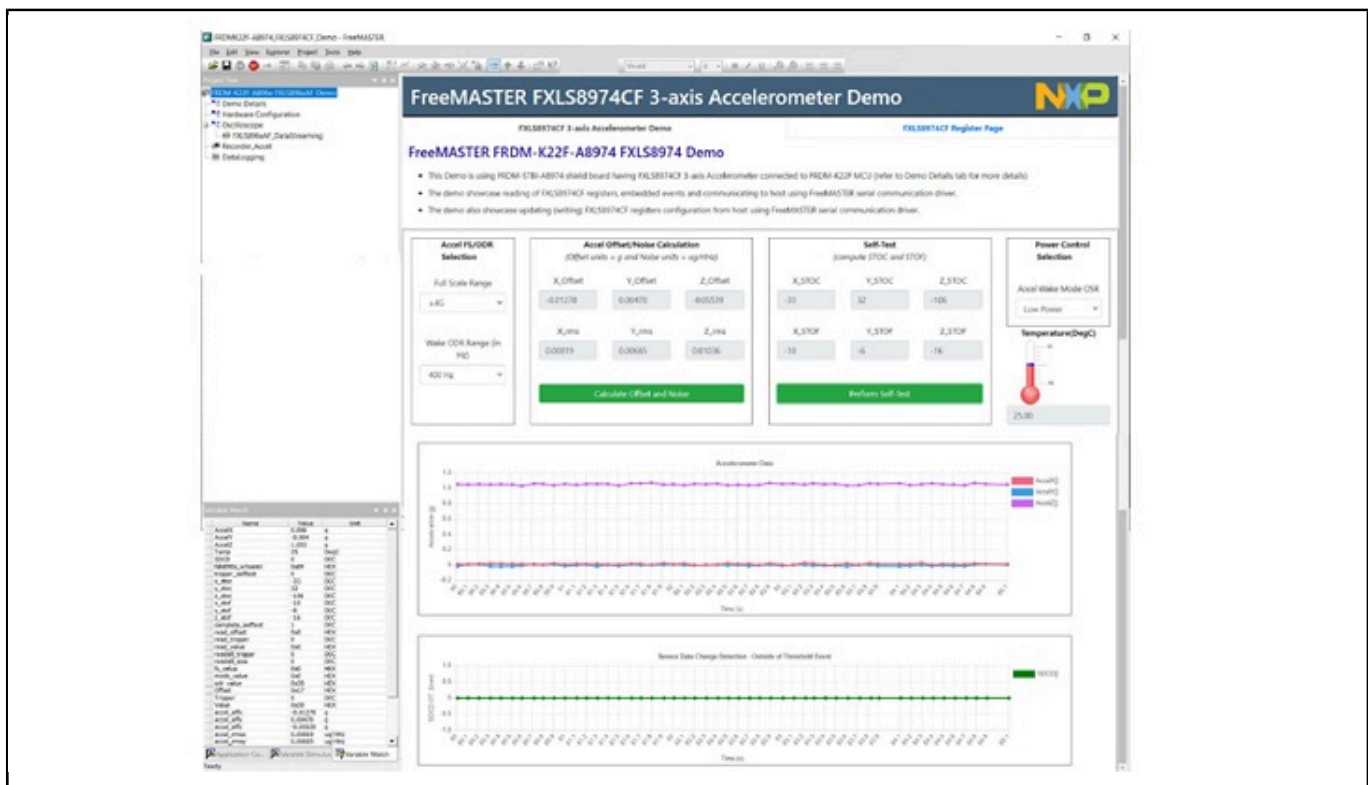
FRDM-K22F-A8974_FXLS8974CF_Demo - FreeMASTER

File Edit View Explorer Project Tools Help

Project Tree

FRDM-K22F-A8974a-FXLS8974CF Demo
Demo Details
Hardware Configuration
Oscilloscope
FXLS8974CF_DataStreaming
Recorder_Accel
DataLogging

FreeMASTER FXLS8974CF 3-axis Accelerometer Demo

NXP

FXLS8974CF 3-axis Accelerometer Demo

FXLS8974CF Register Page

FreeMASTER FRDM-K22F-A8974 FXLS8974 Demo

• This Demo is using FRDM-STBI-A8974 shield board having FXLS8974CF 3-axis Accelerometer connected to FRDM-K22F MCU (refer to Demo Details tab for more details)

• The demo showcase reading of FXLS8974CF registers, embedded events and communicating to host using FreeMASTER serial communication driver.

• The demo also showcase updating (writing) FXLS8974CF registers configuration from host using FreeMASTER serial communication driver.

Accel FS/ODR Selection

Full Scale Range

±4G

Wake ODR Range (in Hz)

400 Hz

Accel Offset/Noise Calculation

(Offset units = g and Noise units = ug/rtHz)

| X_Offset | Y_Offset | Z_Offset |
|---|---|---|
| -0.01278 | 0.00470 | -0.05539 |
| X_rms | Y_rms | Z_rms |
| 0.00919 | 0.00685 | 0.01036 |

Calculate Offset and Noise

Self-Test

(compute STOC and STOF)

| X_STOC | Y_STOC | Z_STOC |
|---|---|---|
| -33 | 32 | -106 |
| X_STOF | Y_STOF | Z_STOF |
| -10 | -6 | -16 |

Perform Self-Test

Power Control Selection

Accel Wake Mode OSR

Low Power

Temperature(DegC)

25.00

Accelerometer Data

Acceleration (g)

Time (s)

AccelX
AccelY
AccelZ

Sensor Data Change Detection - Outside of Threshold Event

Time (s)

SDCD

Variable Watch

| Name | Value | Unit |
|---|---|---|
| AccelX | 0.008 | g |
| AccelY | -0.004 | g |
| AccelZ | 1.050 | g |
| Temp | 25 | DegC |
| SDCD | 0 | DEC |
| fxls8974_whoami | 0x86 | HEX |
| trigger_selftest | 0 | DEC |
| x_stoc | -33 | DEC |
| y_stoc | 32 | DEC |
| z_stoc | -106 | DEC |
| x_stof | -10 | DEC |
| y_stof | -6 | DEC |
| z_stof | -16 | DEC |
| complete_selftest | 1 | DEC |
| read_offset | 0x0 | HEX |
| read_trigger | 0 | DEC |
| read_value | 0x0 | HEX |
| readall_trigger | 0 | DEC |
| readall_size | 0 | DEC |
| fs_value | 0x0 | HEX |
| mode_value | 0x0 | HEX |
| odr_value | 0x20 | HEX |
| Offset | 0x17 | HEX |
| Trigger | 0 | DEC |
| Value | 0x20 | HEX |
| accel_offx | -0.01278 | g |
| accel_offy | 0.00470 | g |
| accel_offz | -0.05539 | g |
| accel_rmsx | 0.00919 | ug/rtHz |
| accel_rmsy | 0.00685 | ug/rtHz |

Application Co... | Variable Stimulus | Variable Watch

Ready